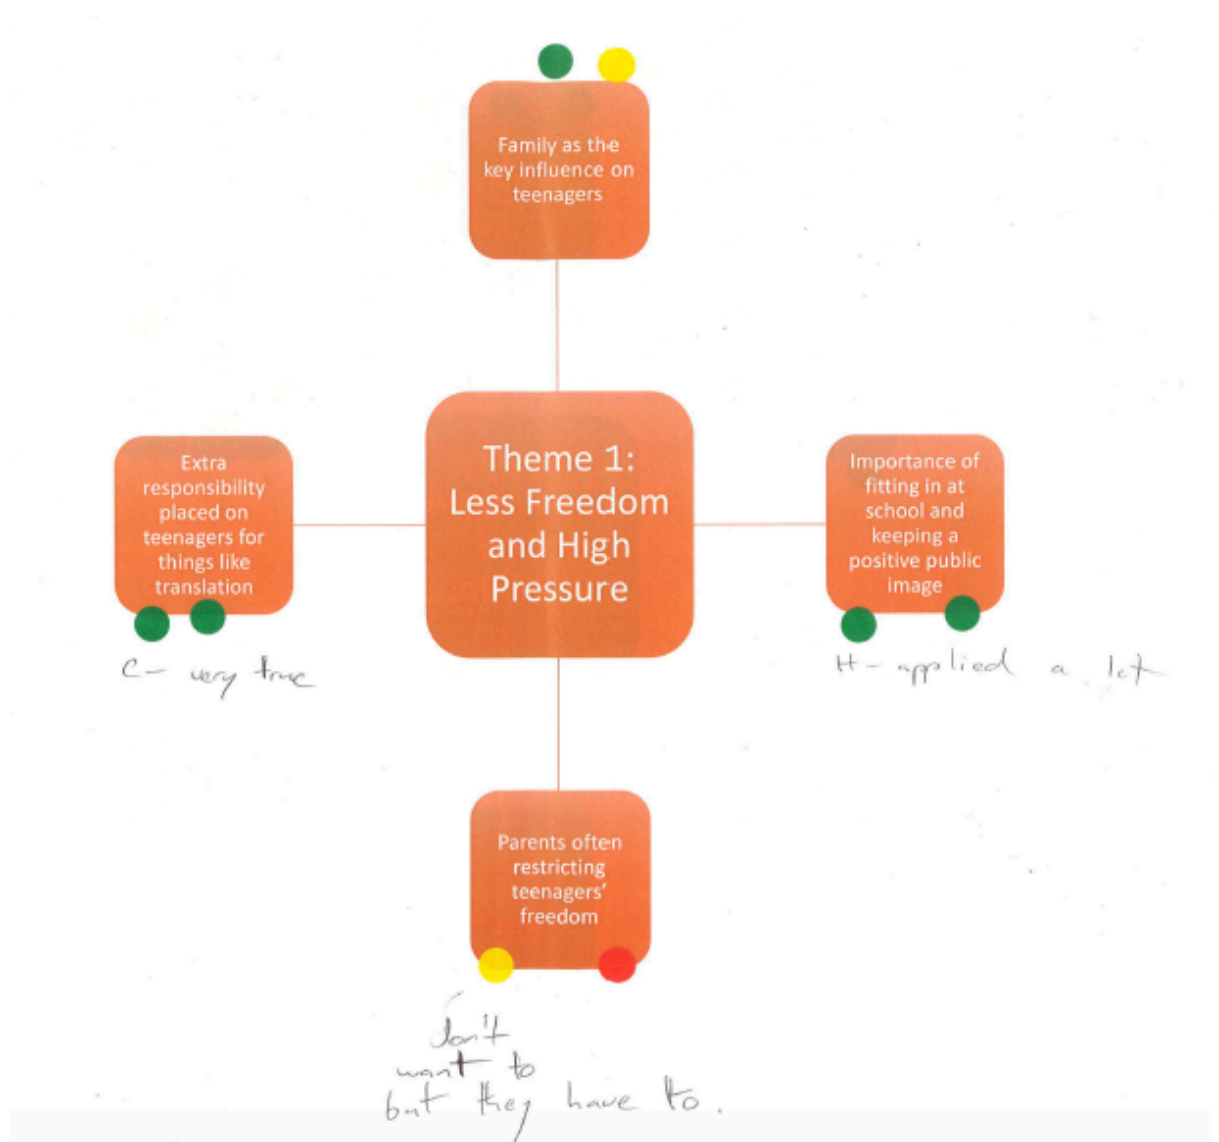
Family as the key influence on teenagers

Extra responsibility placed on teenagers for things like translation

C – very true

Theme 1: Less Freedom and High Pressure

Importance of fitting in at school and keeping a positive public image

H – applied a lot

Parents often restricting teenagers' freedom

don't want to but they have to.